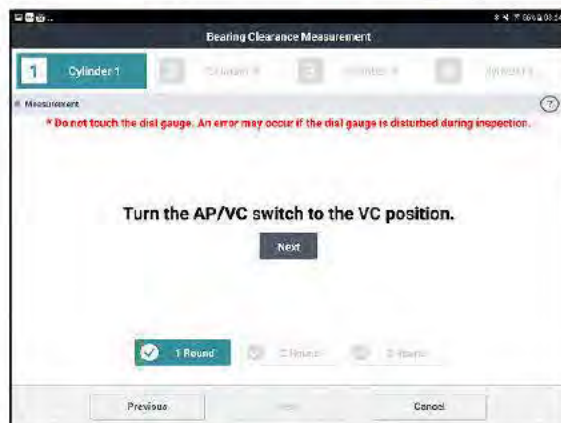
Bearing Clearance Measurement

1 Cylinder 1
2 Cylinder 2
3 Cylinder 3
4 Cylinder 4

Measurement

?

* Do not touch the dial gauge. An error may occur if the dial gauge is disturbed during inspection.

Turn the AP/VC switch to the VC position.

Next

1 Round
2 Round
3 Round

Previous
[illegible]
Cancel